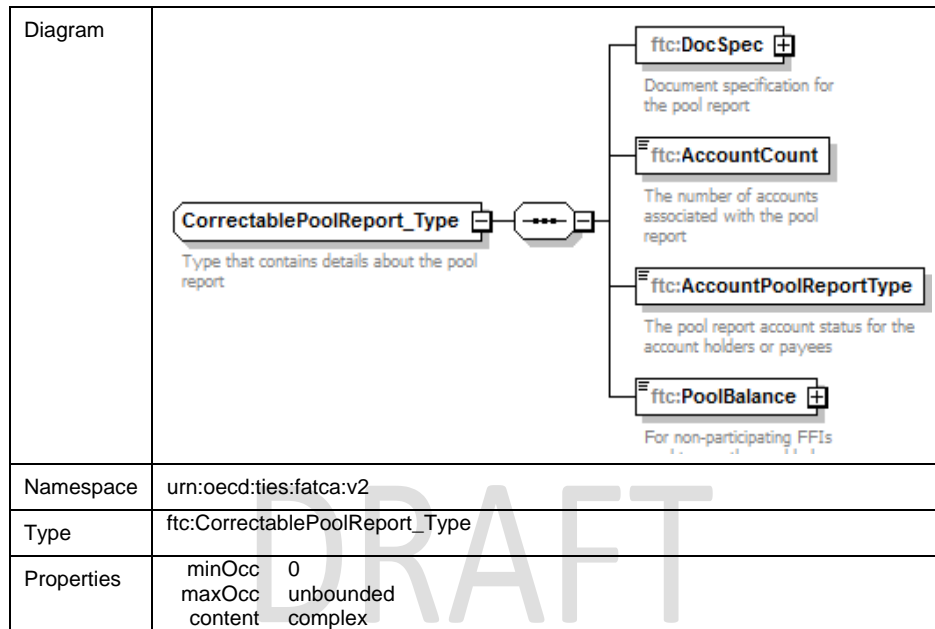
| Diagram | ftc:DocSpec Document specification for the pool report ftc:AccountCount The number of accounts associated with the pool report CorrectablePoolReport_Type Type that contains details about the pool report ftc:AccountPoolReportType The pool report account status for the account holders or payees ftc:PoolBalance For non-participating FFIs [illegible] |
|---|---|
| Namespace | urn:oecd:ties:fatca:v2 |
| Type | ftc:CorrectablePoolReport_Type |
| Properties | minOcc 0 maxOcc unbounded content complex |

DRAFT